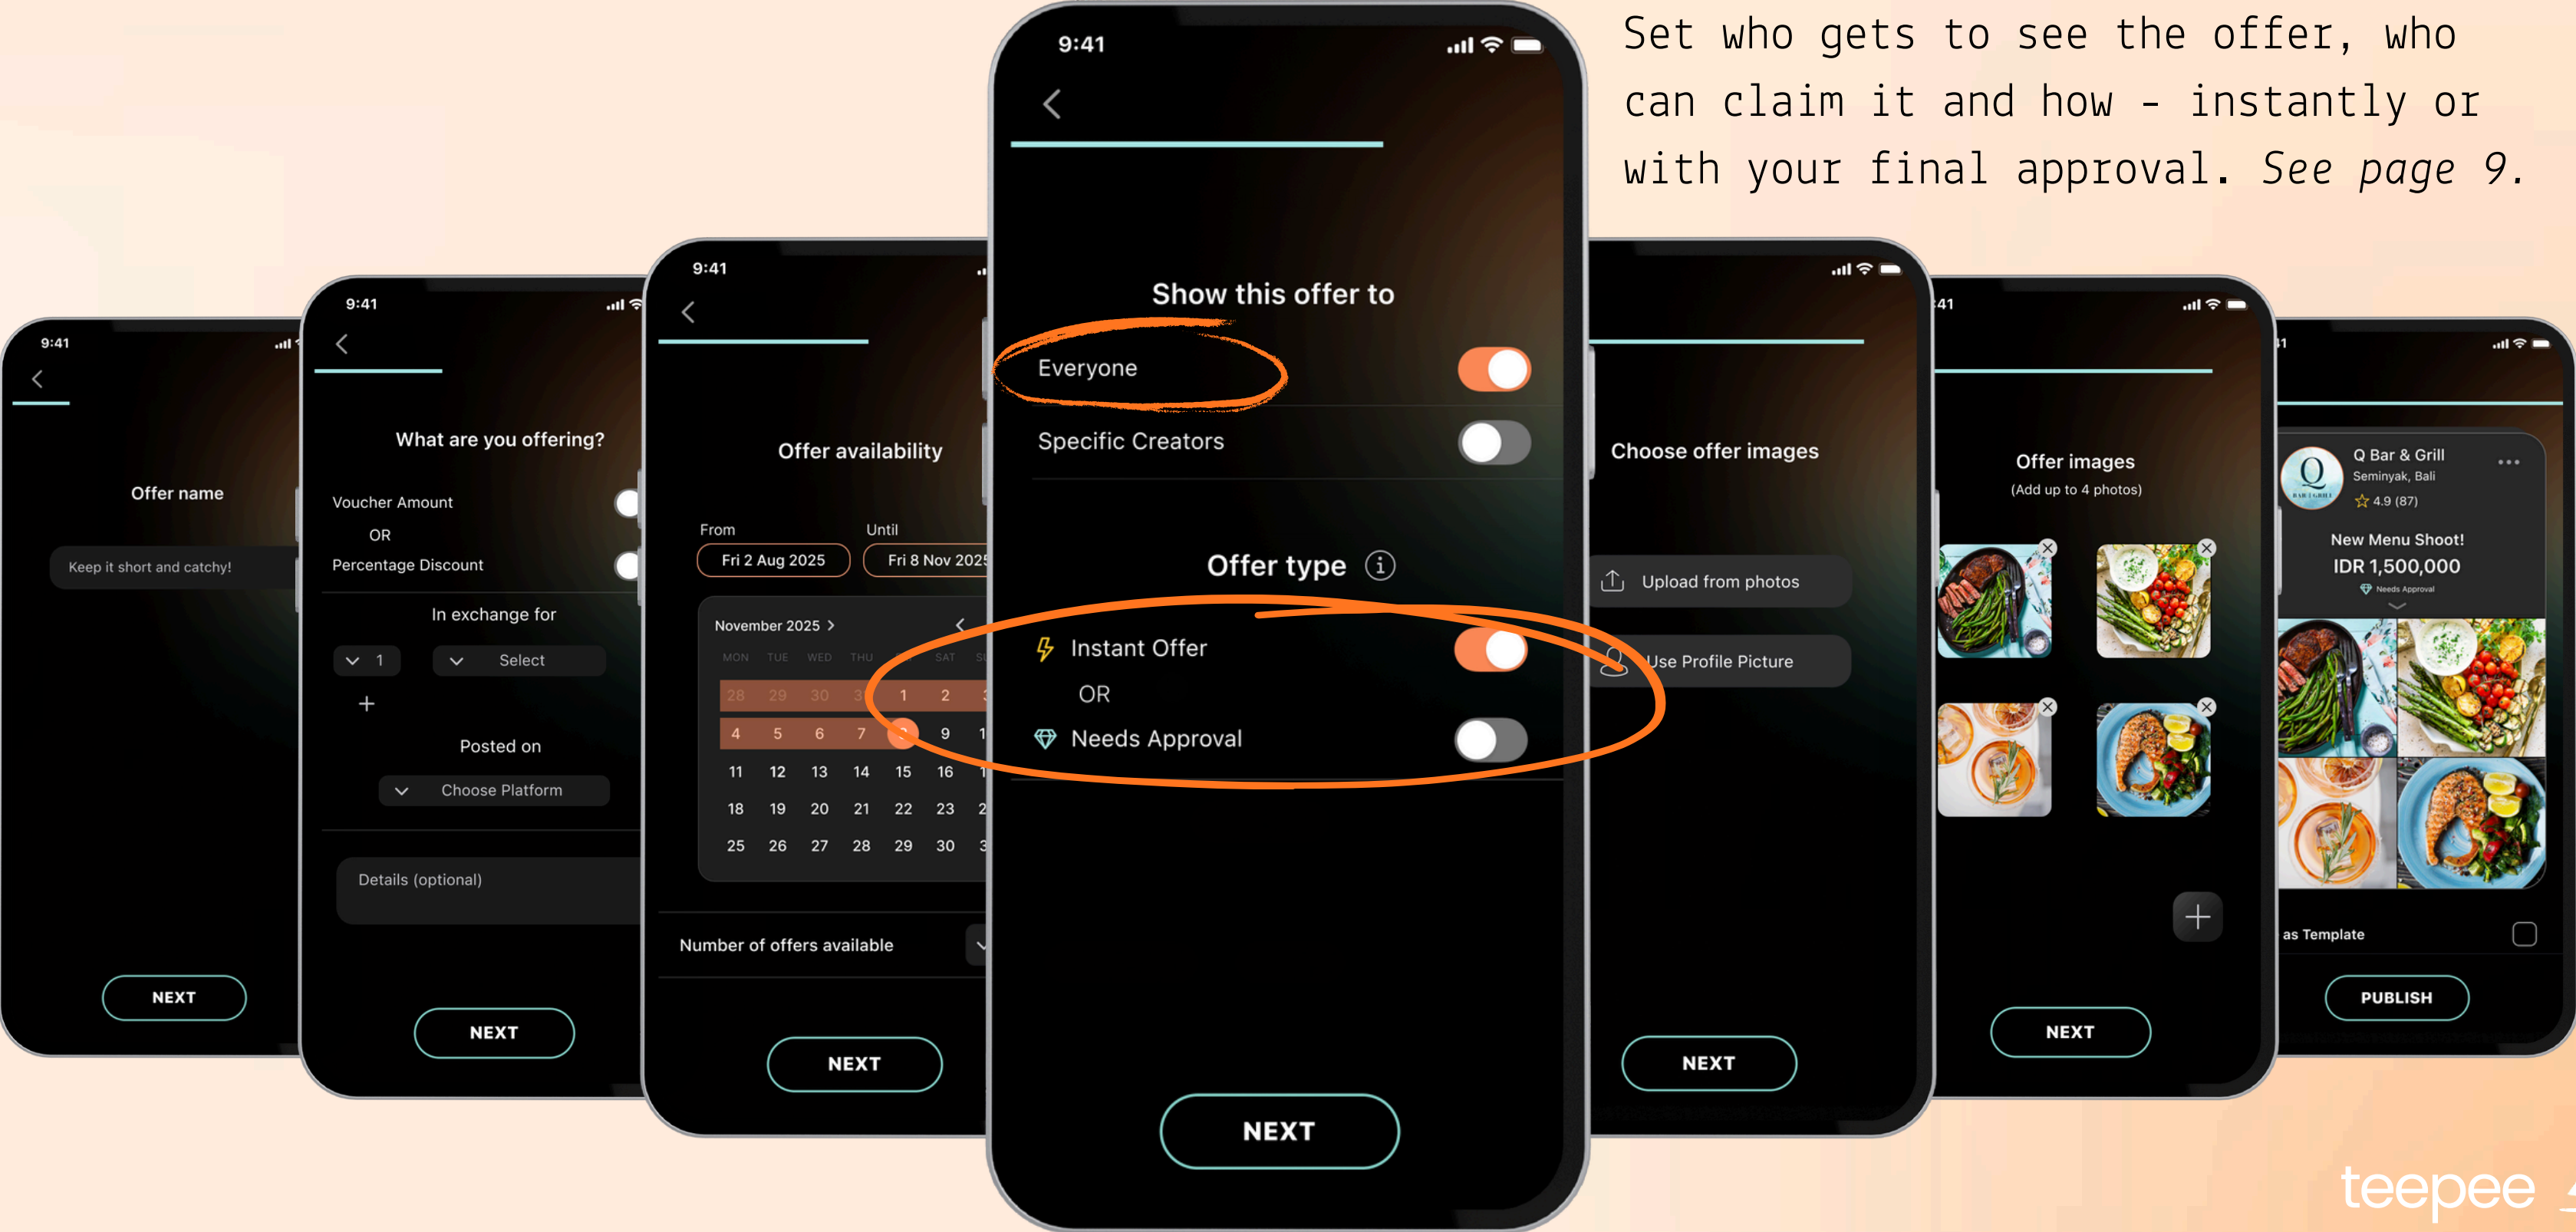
Set who gets to see the offer, who can claim it and how - instantly or with your final approval. *See page 9.*

9:41

Offer name

Keep it short and catchy!

NEXT

9:41

What are you offering?

Voucher Amount

OR

Percentage Discount

In exchange for

1

Select

+

Posted on

Choose Platform

Details (optional)

NEXT

9:41

Offer availability

From

Fri 2 Aug 2025

Until

Fri 8 Nov 2025

November 2025

| MON | TUE | WED | THU | | SAT | SU |
|---|---|---|---|---|---|---|
| 28 | 29 | 30 | 31 | 1 | 2 | 3 |
| 4 | 5 | 6 | 7 | 8 | 9 | 1 |
| 11 | 12 | 13 | 14 | 15 | 16 | 1 |
| 18 | 19 | 20 | 21 | 22 | 23 | 2 |
| 25 | 26 | 27 | 28 | 29 | 30 | 3 |

Number of offers available

NEXT

9:41

Show this offer to

Everyone

Specific Creators

Offer type

Instant Offer

OR

Needs Approval

NEXT

Choose offer images

Upload from photos

Use Profile Picture

NEXT

41

Offer images

(Add up to 4 photos)

NEXT

Q Bar & Grill

Seminyak, Bali

4.9 (87)

New Menu Shoot!

IDR 1,500,000

Needs Approval

as Template

PUBLISH

teepee